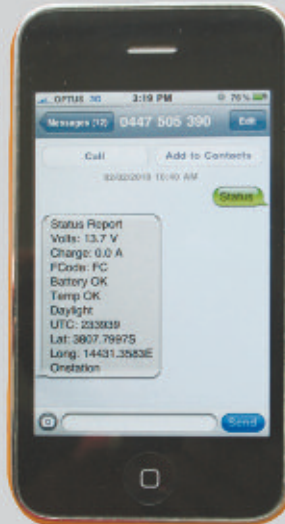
OPTUS 3G 3:19 PM 76%

Messages (12) 0447 505 390 Edit

Call

Add to Contacts

02/02/2010 10:40 AM

Status

Status Report
Volts: 13.7 V
Charge: 0.0 A
FCode: FC
Battery OK
Temp OK
Daylight
UTC: 233939
Lat: 3807.7997S
Long. 14431.3583E
Onstation

Send